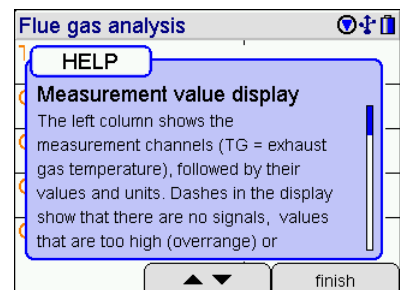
Flue gas analysis

HELP

Measurement value display

The left column shows the measurement channels (TG = exhaust gas temperature), followed by their values and units. Dashes in the display show that there are no signals, values that are too high (overrange) or

▲ ▼

finish